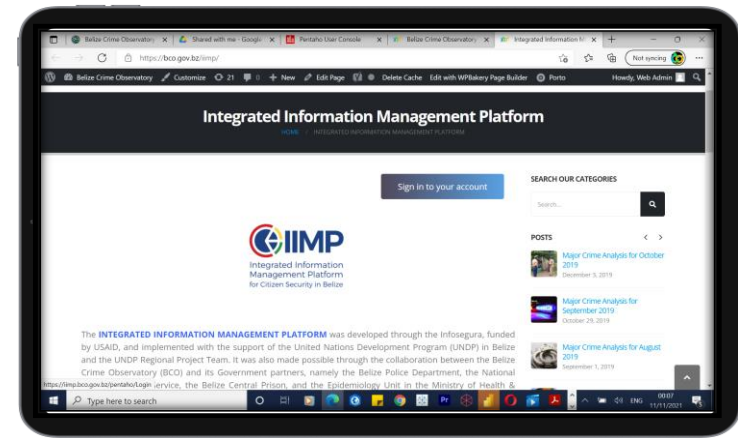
Belize Crime Observatory | Shared with me - Google | Pentaho User Console | Belize Crime Observatory | Integrated Information M

https://bco.gov.bz/iimp/

Not syncing

Belize Crime Observatory  Customize  21  0  + New  Edit Page  Delete Cache  Edit with WPBakery Page Builder  Porto  Howdy, Web Admin

Integrated Information Management Platform

HOME / INTEGRATED INFORMATION MANAGEMENT PLATFORM

Sign in to your account

IIMP
Integrated Information Management Platform for Citizen Security in Belize

The INTEGRATED INFORMATION MANAGEMENT PLATFORM was developed through the Infosegura, funded by USAID, and implemented with the support of the United Nations Development Program (UNDP) in Belize and the UNDP Regional Project Team. It was also made possible through the collaboration between the Belize Crime Observatory (BCO) and its Government partners, namely the Belize Police Department, the National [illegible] Service, the Belize Central Prison, and the Epidemiology Unit in the Ministry of Health &

https://iimp.bco.gov.bz/pentaho/Login

SEARCH OUR CATEGORIES

Search...

POSTS

Major Crime Analysis for October 2019
December 5, 2019

Major Crime Analysis for September 2019
October 29, 2019

Major Crime Analysis for August 2019
September 1, 2019

Type here to search

ENG 00:07 11/11/2021